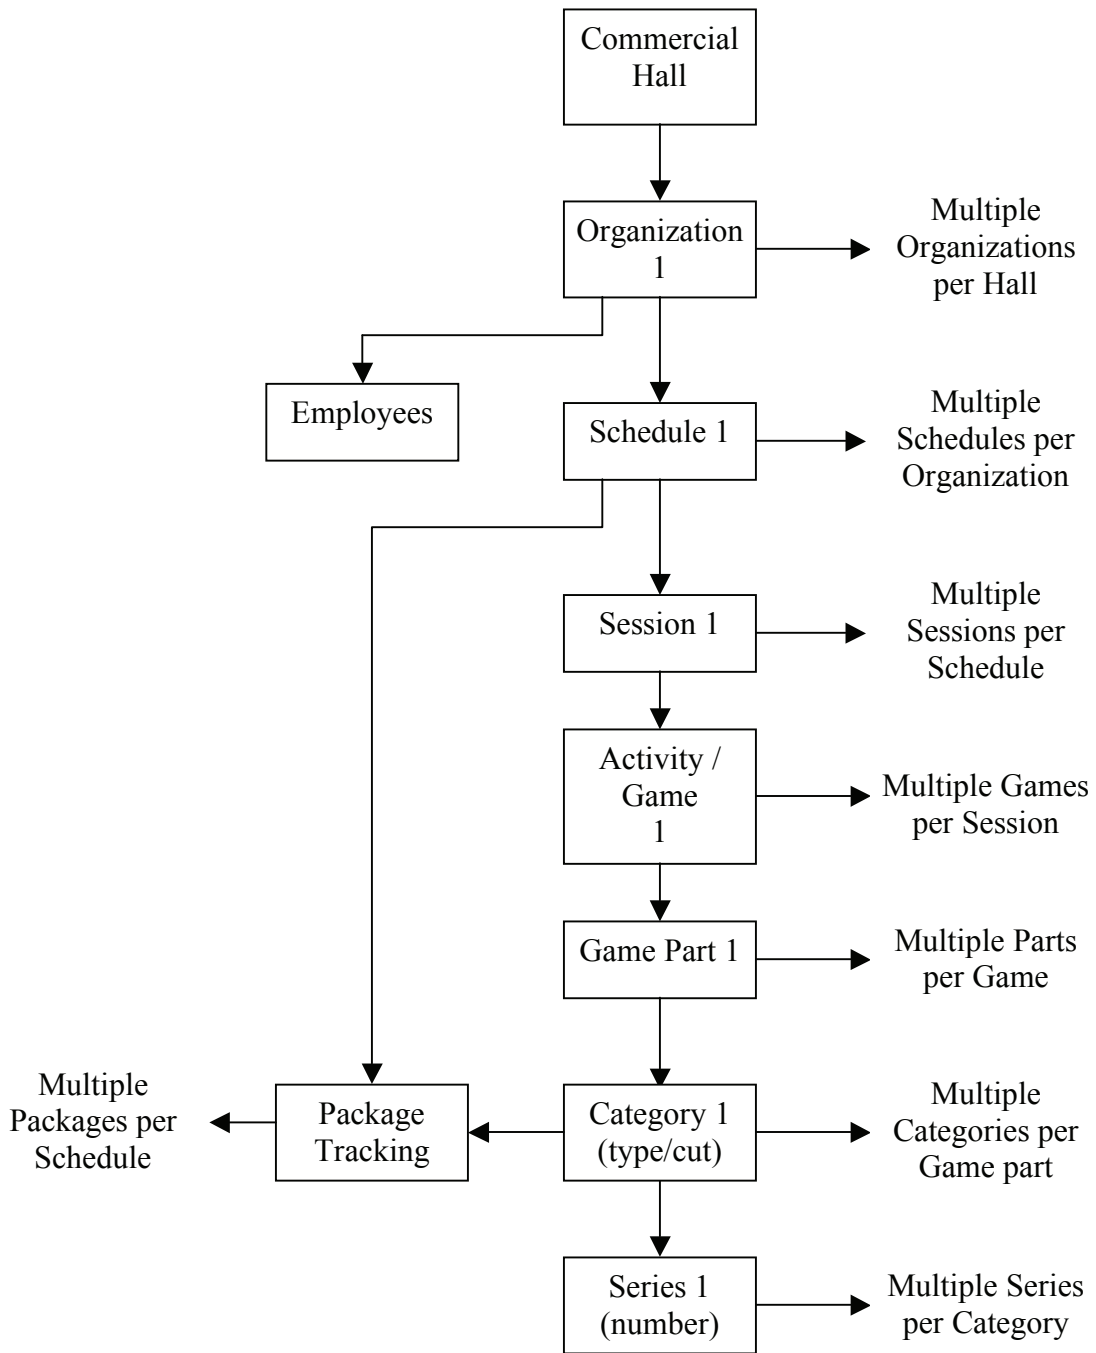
Commercial Hall

Organization 1

Multiple Organizations per Hall

Employees

Schedule 1

Multiple Schedules per Organization

Session 1

Multiple Sessions per Schedule

Activity / Game 1

Multiple Games per Session

Game Part 1

Multiple Parts per Game

Multiple Packages per Schedule

Package Tracking

Category 1 (type/cut)

Multiple Categories per Game part

Series 1 (number)

Multiple Series per Category